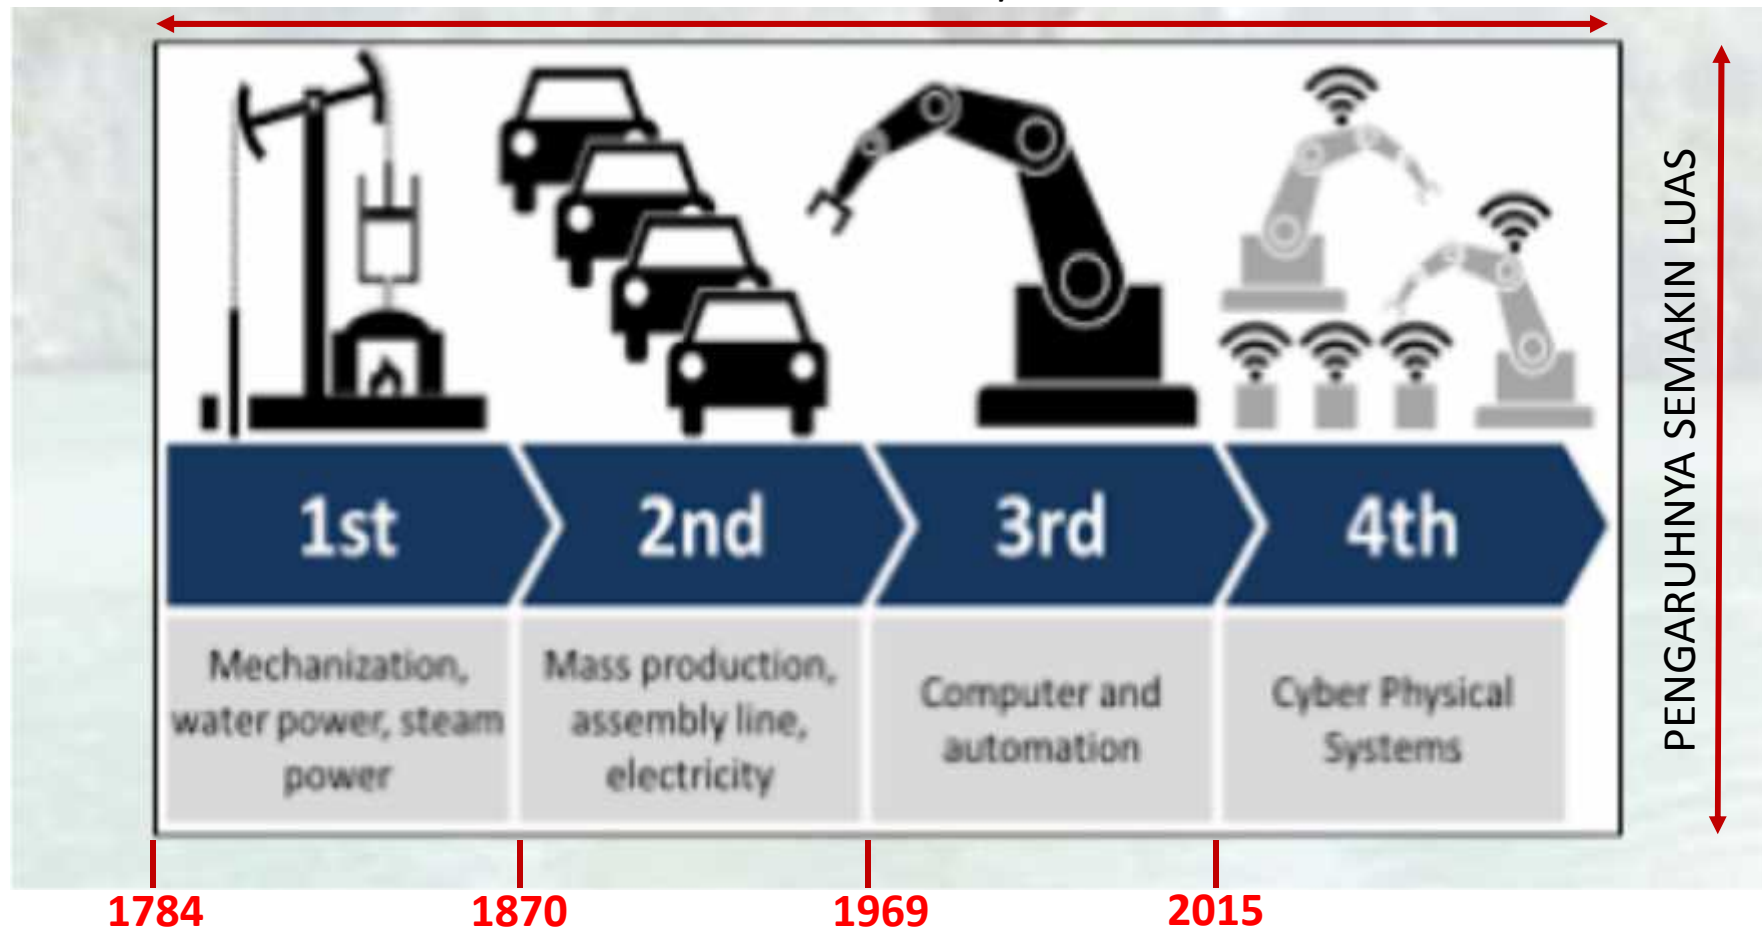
1st

Mechanization, water power, steam power

2nd

Mass production, assembly line, electricity

3rd

Computer and automation

4th

Cyber Physical Systems

PENGARUHNYA SEMAKIN LUAS

1784

1870

1969

2015